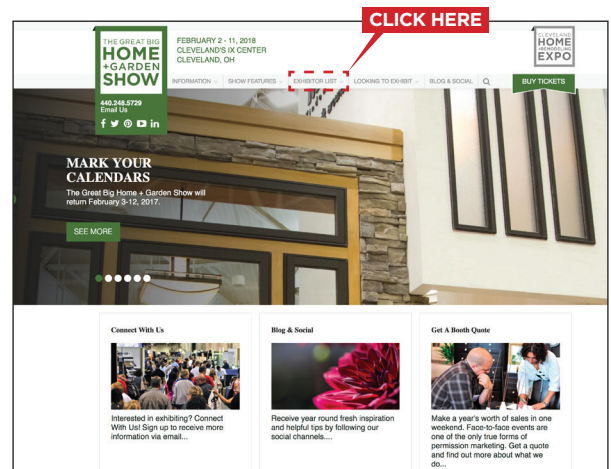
CLICK HERE

THE GREAT BIG HOME + GARDEN SHOW

FEBRUARY 2 - 11, 2018
CLEVELAND'S IX CENTER
CLEVELAND, OH

CLEVELAND HOME +REMODELING EXPO

INFORMATION SHOW FEATURES EXHIBITOR LIST LOOKING TO EXHIBIT BLOG & SOCIAL

BUY TICKETS

440.248.5729
Email Us

MARK YOUR CALENDARS

The Great Big Home + Garden Show will return February 3-12, 2017.

SEE MORE

Connect With Us

Interested in exhibiting? Connect With Us! Sign up to receive more information via email...

Blog & Social

Receive year round fresh inspiration and helpful tips by following our social channels....

Get A Booth Quote

Make a year's worth of sales in one weekend. Face-to-face events are one of the only true forms of permission marketing. Get a quote and find out more about what we do...